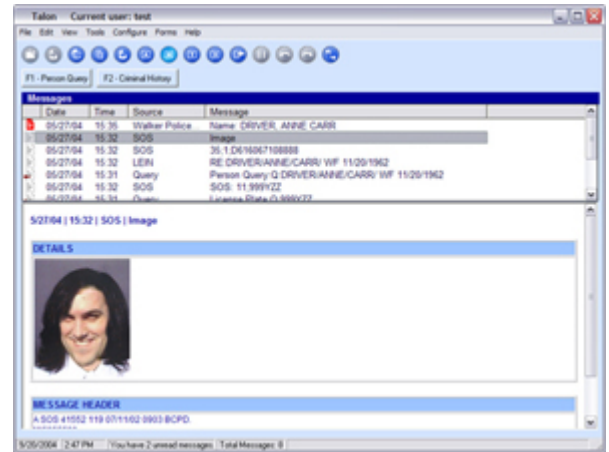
Talon Current user: test

File Edit View Tools Configure Forms Help

F1 - Person Query F2 - Criminal History

Messages

| Date | Time | Source | Message |
|---|---|---|---|
| 05/27/04 | 15:35 | Walker Police | Name: DRIVER, ANNE CARR |
| 05/27/04 | 15:32 | SOS | Image |
| 05/27/04 | 15:32 | SOS | 35:1;D616067108888 |
| 05/27/04 | 15:32 | LEIN | RE:DRIVER/ANNE/CARR/ WF 11/20/1962 |
| 05/27/04 | 15:31 | Query | Person Query Q:DRIVER/ANNE/CARR/ WF 11/20/1962 |
| 05/27/04 | 15:32 | SOS | SOS: 11,999YZZ |
| 05/27/04 | 15:31 | Query | License Plate Q:999YZZ |

5/27/04 | 15:32 | SOS | Image

DETAILS

MESSAGE HEADER

A SOS 41552 119 07/11/02 0903 BCPD.

5/26/2004 2:47 PM You have 2 unread messages Total Messages: 8